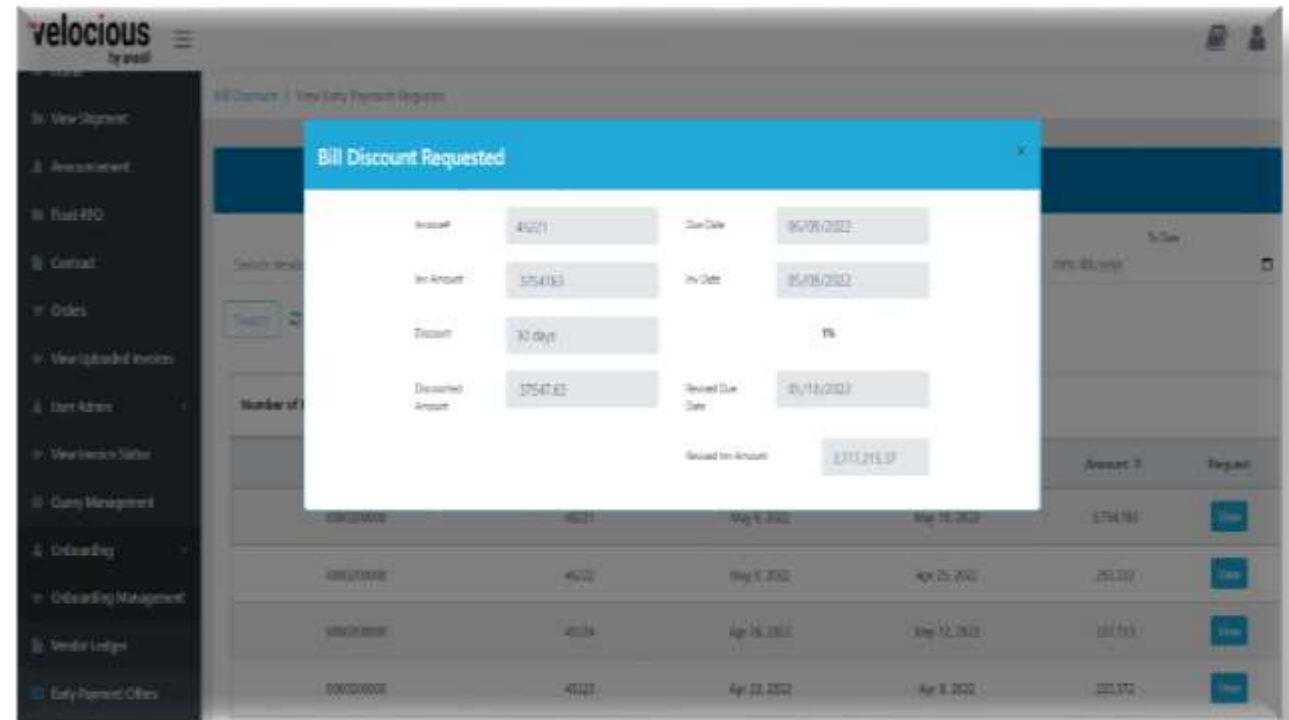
velocious
by anaxil

View Shipment
Announcement
Float RFQ
Contract
Orders
View Uploaded Invoices
User Admin
View Invoice Status
Query Management
Onboarding
Onboarding Management
Vendor Ledger
Early Payment Offers

Bill Discount / View Early Payment Requests

Bill Discount Requested

×

Account: 45221
Due Date: 06/05/2022
Inv Amount: 3754163
Inv Date: 05/08/2022
Discount: 30 days
1%
Discounted Amount: 37547.63
Revised Due Date: 05/18/2022
Revised Inv Amount: 3,717,215.37

Search Vendor
To Date
mm/dd/yyyy
Search
Number of

Amount ₹
Request

| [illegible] | 45221 | May 9, 2022 | May 18, 2022 | 3,754,163 | View |
| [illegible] | 45222 | May 5, 2022 | Apr 25, 2022 | 255,222 | View |
| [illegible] | 45224 | Apr 16, 2022 | May 12, 2022 | 337,713 | View |
| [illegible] | 45223 | Apr 23, 2022 | Apr 8, 2022 | 255,372 | View |